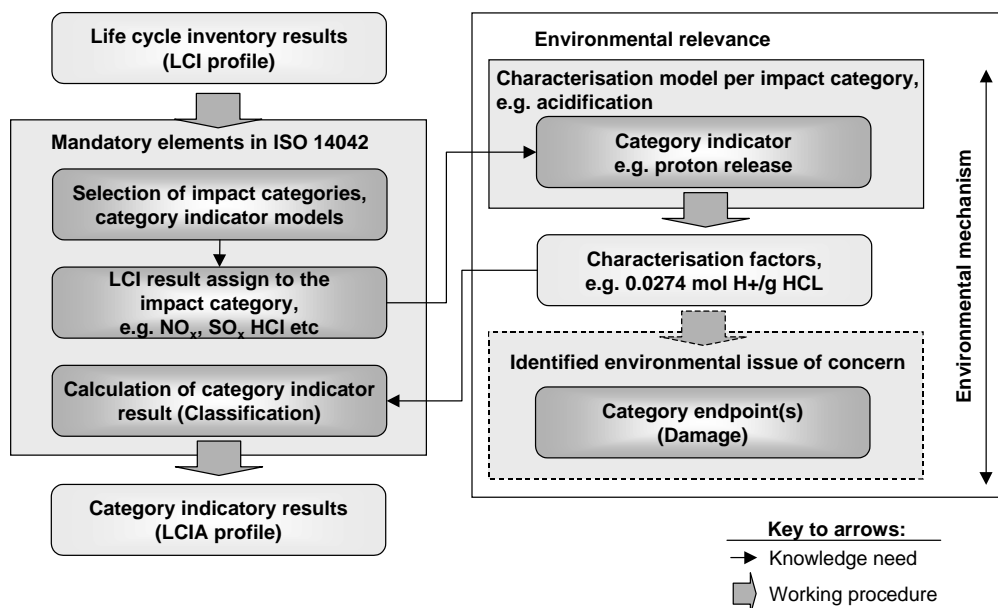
Life cycle inventory results
(LCI profile)

Mandatory elements in ISO 14042

Selection of impact categories, category indicator models

LCI result assign to the impact category, e.g. $NO_x$, $SO_x$ HCl etc

Calculation of category indicator result (Classification)

Category indicatory results
(LCIA profile)

Environmental relevance

Characterisation model per impact category, e.g. acidification

Category indicator
e.g. proton release

Characterisation factors, e.g. 0.0274 mol H+/g HCL

Identified environmental issue of concern

Category endpoint(s)
(Damage)

Environmental mechanism

Key to arrows:
Knowledge need
Working procedure